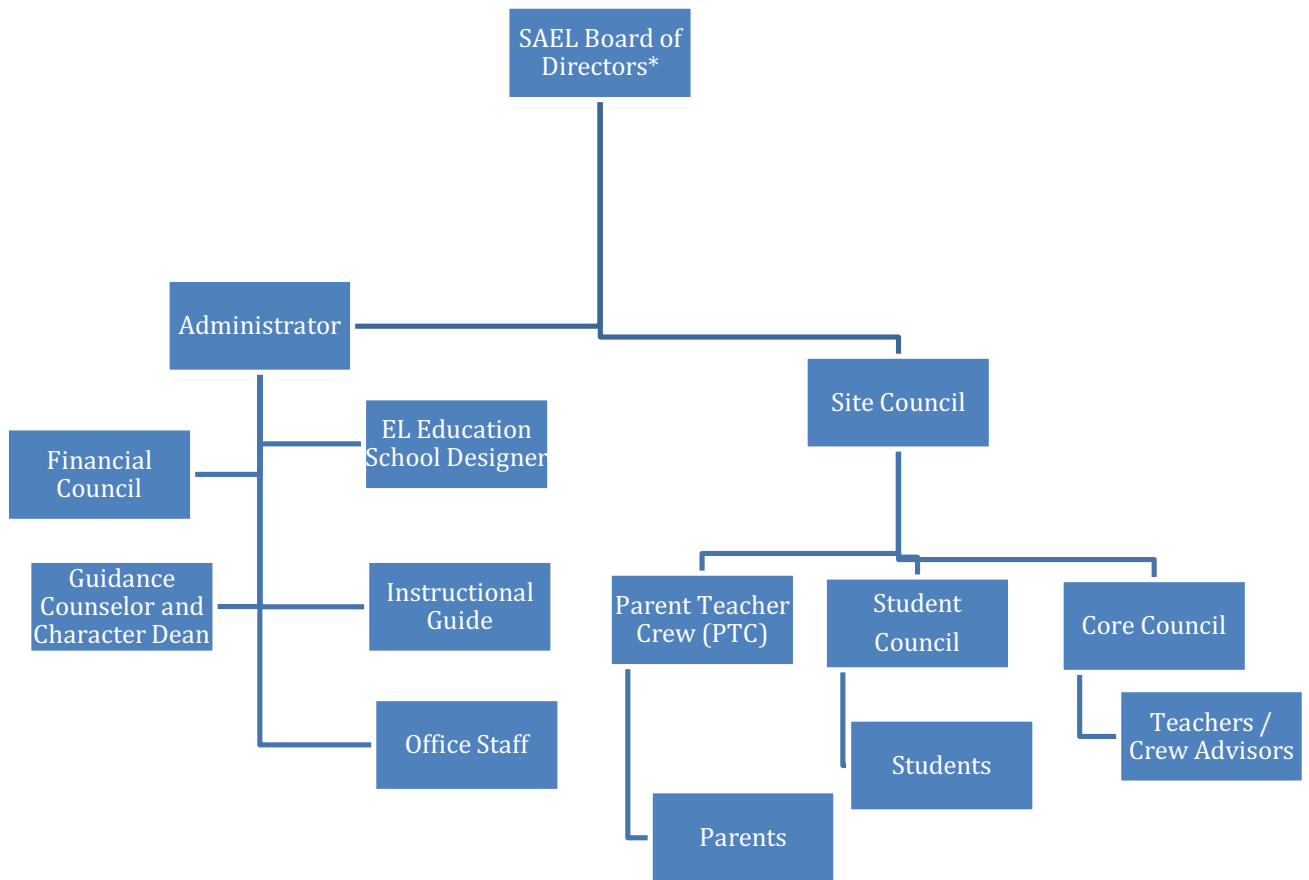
SAEL Board of Directors*

Administrator

Site Council

Financial Council

EL Education School Designer

Guidance Counselor and Character Dean

Instructional Guide

Office Staff

Parent Teacher Crew (PTC)

Student Council

Core Council

Parents

Students

Teachers / Crew Advisors